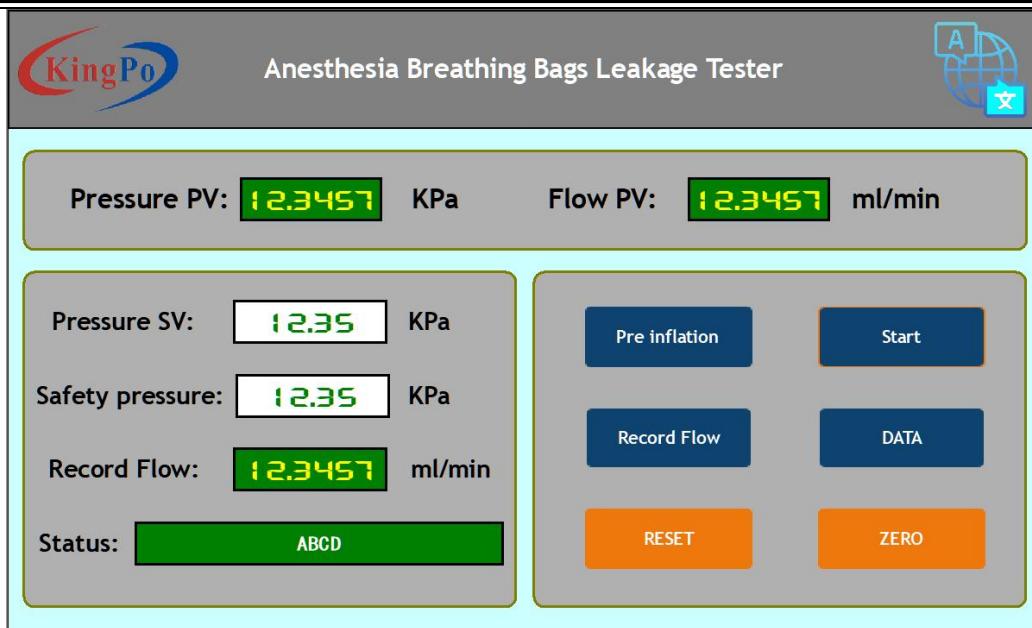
KingPo

Anesthesia Breathing Bags Leakage Tester

A 文

Pressure PV: 12.3457 KPa

Flow PV: 12.3457 ml/min

Pressure SV: 12.35 KPa

Safety pressure: 12.35 KPa

Record Flow: 12.3457 ml/min

Status: ABCD

Pre inflation

Start

Record Flow

DATA

RESET

ZERO